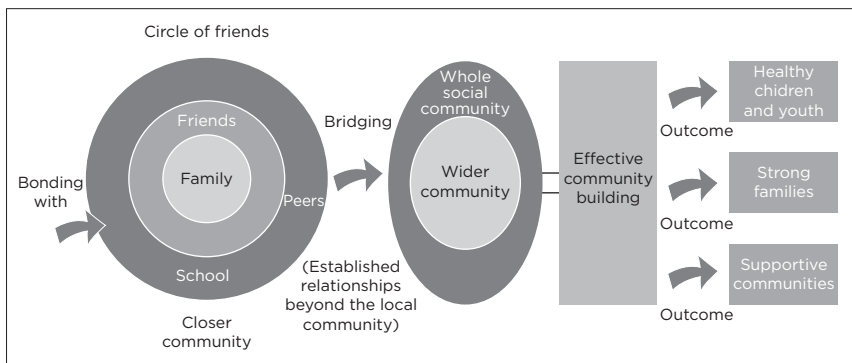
Circle of friends

Bonding with

Friends

Family

Peers

School

Closer community

Bridging

(Established relationships beyond the local community)

Whole social community

Wider community

Effective community building

Outcome

Healthy chidren and youth

Outcome

Strong families

Outcome

Supportive communities